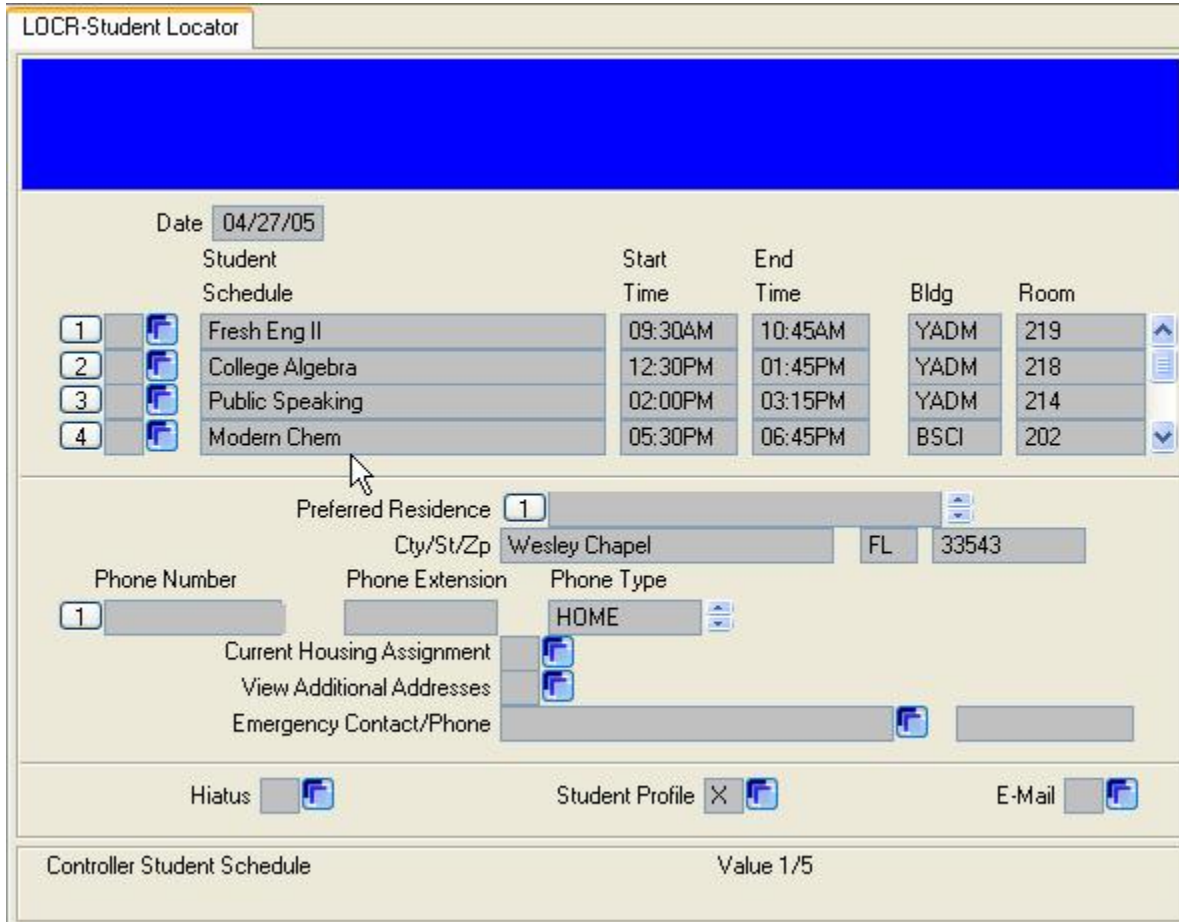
LOCR-Student Locator

Date 04/27/05

| | Student Schedule | Start Time | End Time | Bldg | Room |
|---|---|---|---|---|---|
| 1 | Fresh Eng II | 09:30AM | 10:45AM | YADM | 219 |
| 2 | College Algebra | 12:30PM | 01:45PM | YADM | 218 |
| 3 | Public Speaking | 02:00PM | 03:15PM | YADM | 214 |
| 4 | Modern Chem | 05:30PM | 06:45PM | BSCI | 202 |

Preferred Residence 1
Cty/St/Zp Wesley Chapel FL 33543

Phone Number 1
Phone Extension
Phone Type HOME

Current Housing Assignment
View Additional Addresses
Emergency Contact/Phone

Hiatus
Student Profile X
E-Mail

Controller Student Schedule
Value 1/5